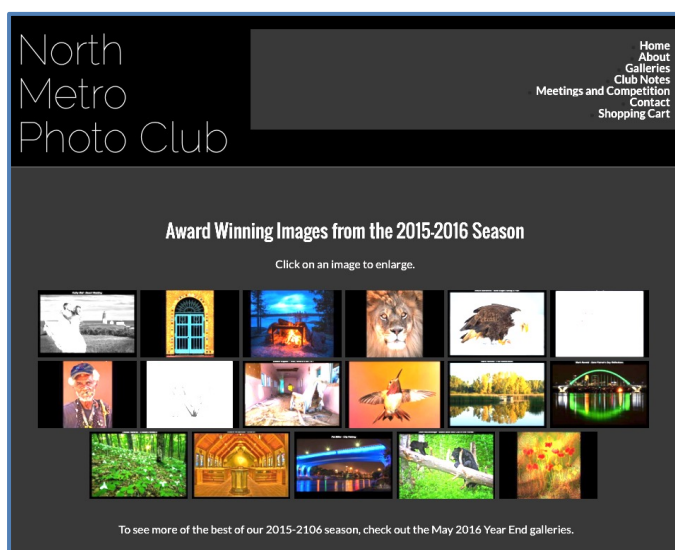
North Metro Photo Club

Home
About
Galleries
Club Notes
Meetings and Competition
Contact
Shopping Cart

Award Winning Images from the 2015-2016 Season

Click on an image to enlarge.

To see more of the best of our 2015-2106 season, check out the May 2016 Year End galleries.